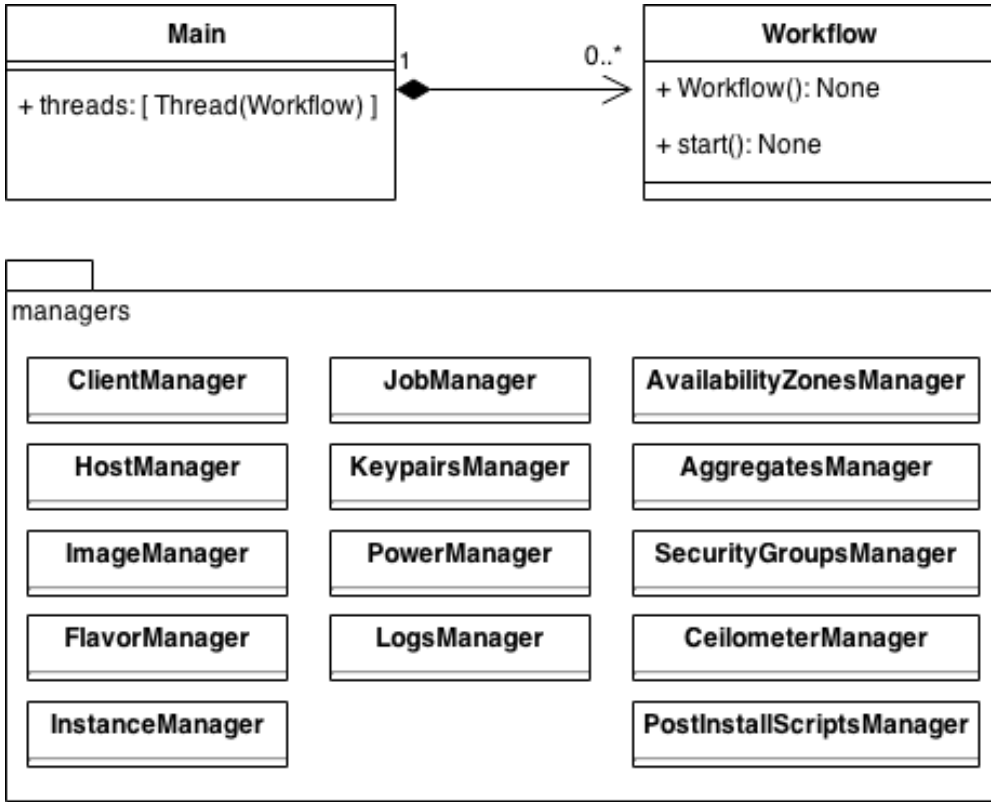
Main

+ threads: [ Thread(Workflow) ]

1

0..*

Workflow

+ Workflow(): None

+ start(): None

managers

ClientManager

JobManager

AvailabilityZonesManager

HostManager

KeypairsManager

AggregatesManager

ImageManager

PowerManager

SecurityGroupsManager

FlavorManager

LogsManager

CeilometerManager

InstanceManager

PostInstallScriptsManager